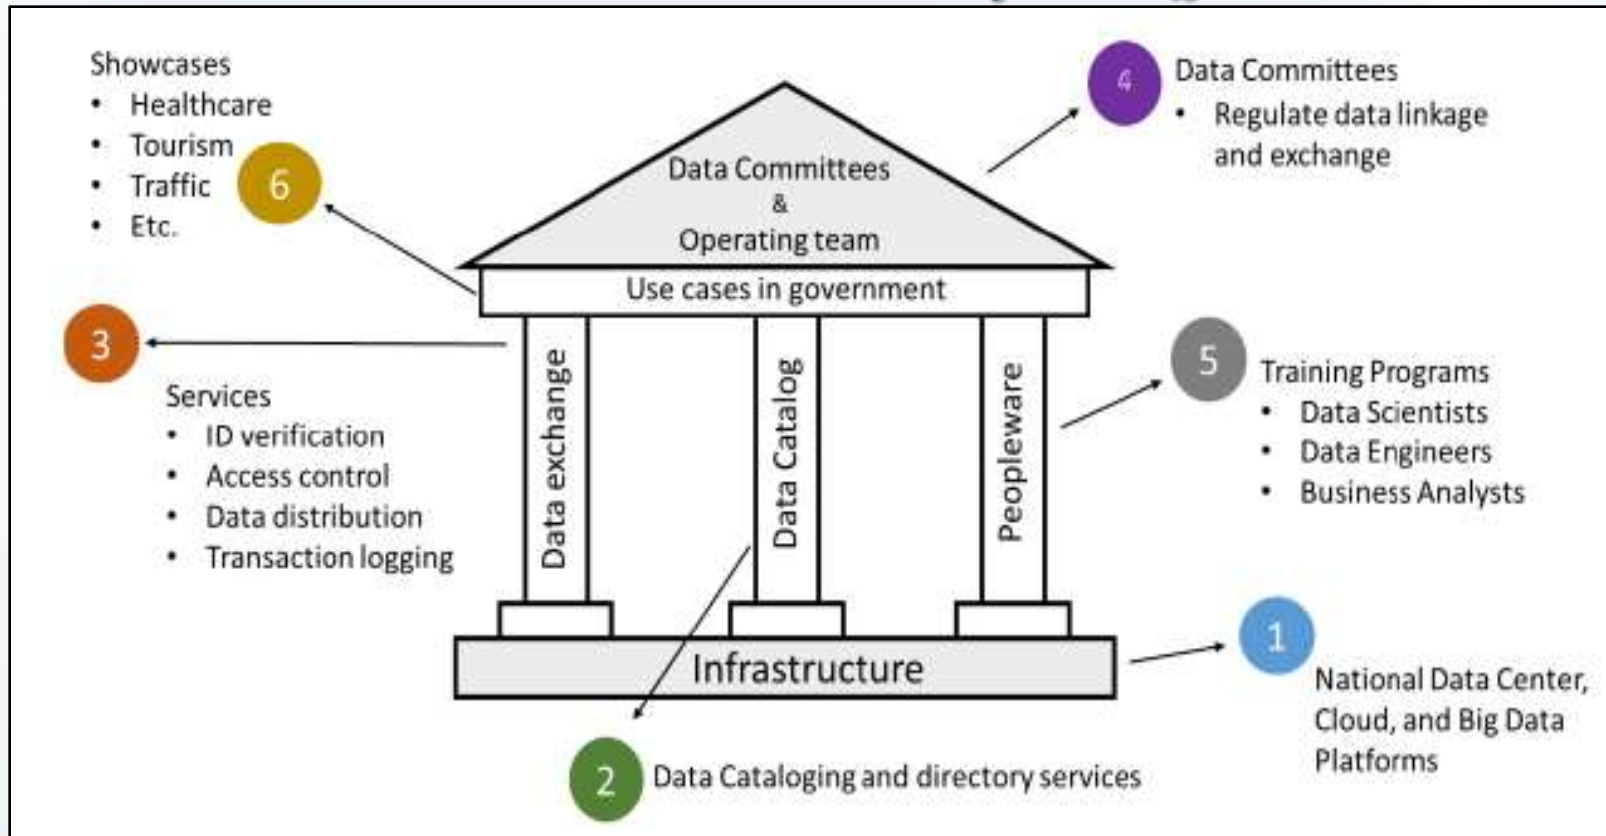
Showcases
• Healthcare
• Tourism
• Traffic
• Etc.

6

4

Data Committees
• Regulate data linkage and exchange

Data Committees
&
Operating team

Use cases in government

3

Services
• ID verification
• Access control
• Data distribution
• Transaction logging

Data exchange

Data Catalog

Peopleware

5

Training Programs
• Data Scientists
• Data Engineers
• Business Analysts

Infrastructure

1

National Data Center, Cloud, and Big Data Platforms

2

Data Cataloging and directory services